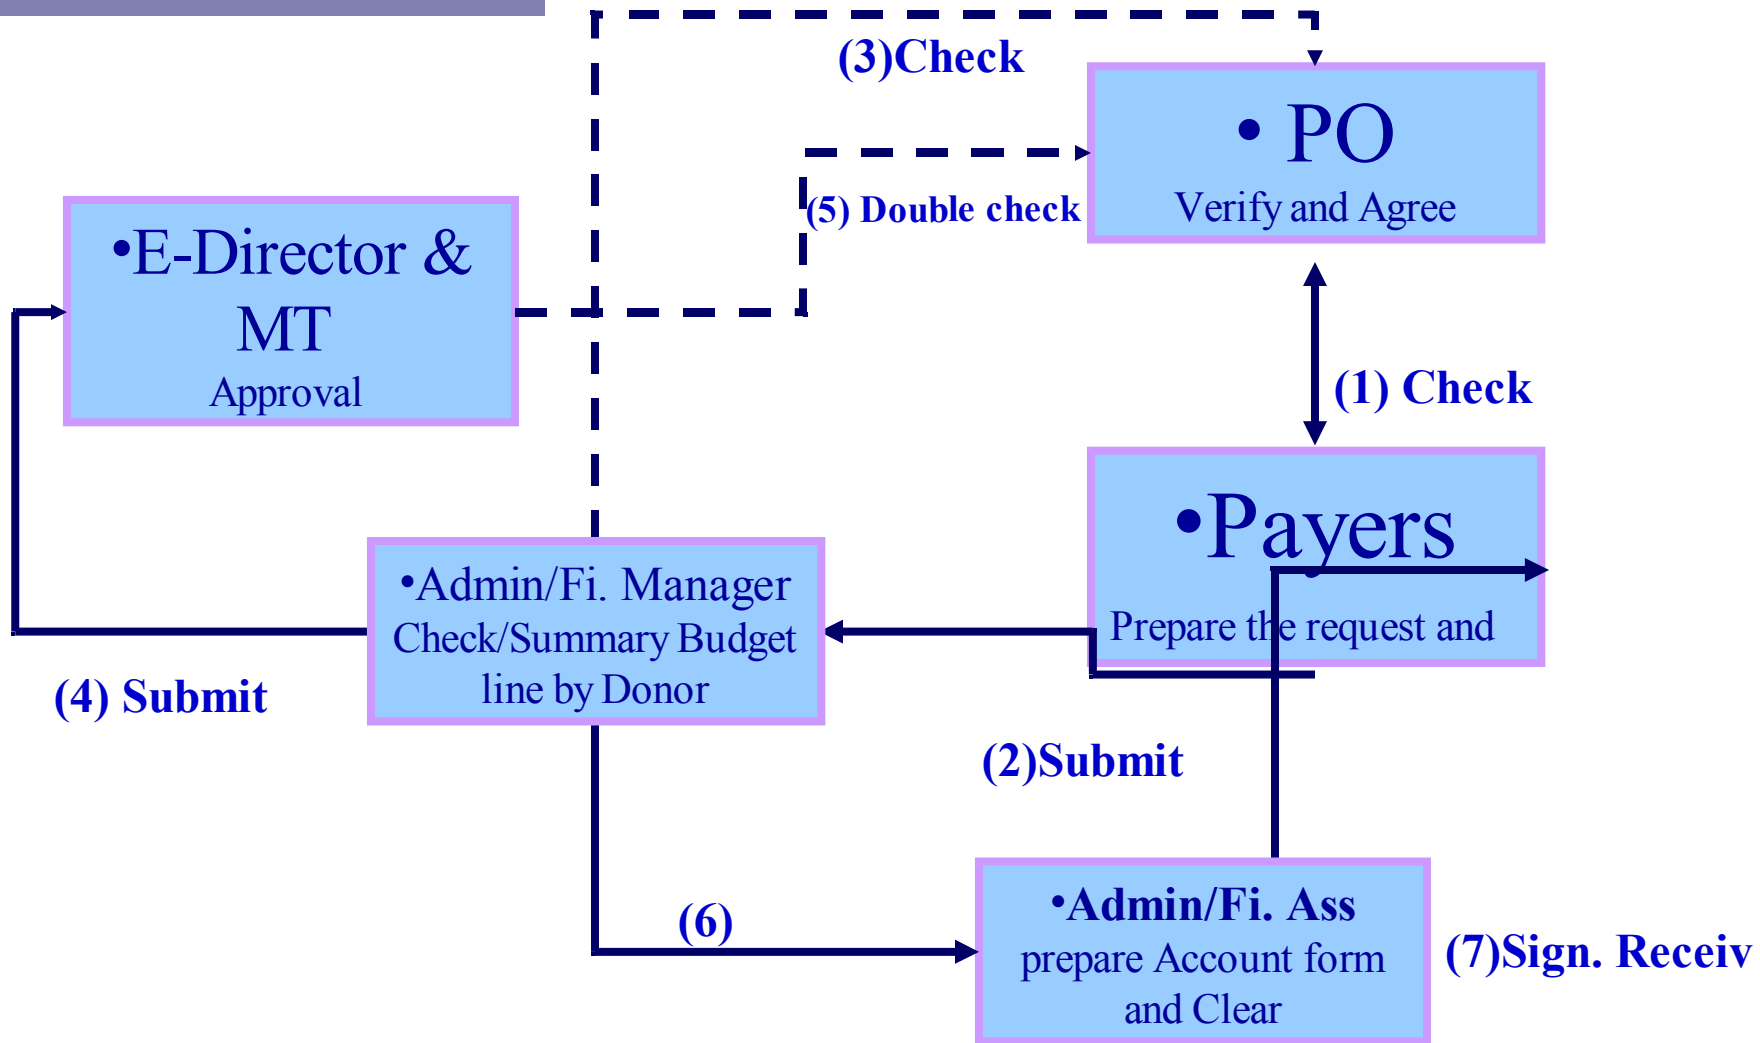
(3)Check

• PO
Verify and Agree

(5) Double check

•E-Director & MT
Approval

(1) Check

•Payers
Prepare the request and

•Admin/Fi. Manager
Check/Summary Budget line by Donor

(4) Submit

(2)Submit

(6)

•Admin/Fi. Ass
prepare Account form and Clear

(7)Sign. Receiv